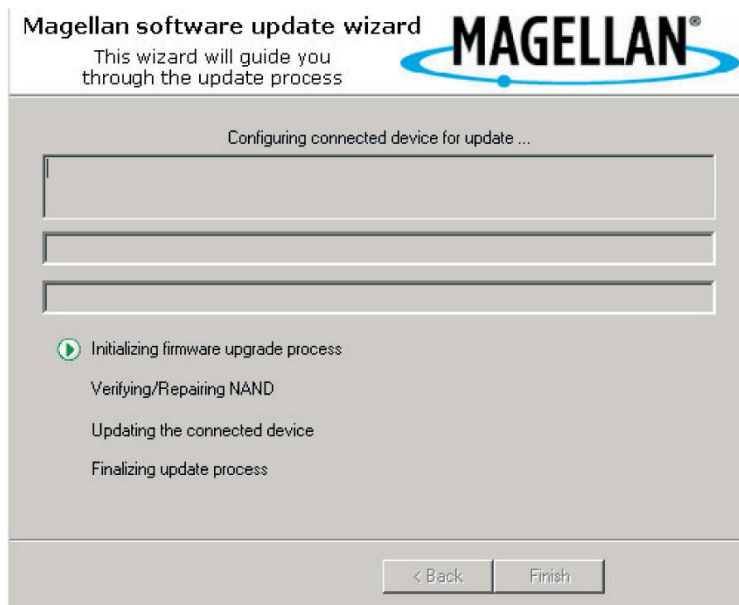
Magellan software update wizard
This wizard will guide you through the update process

MAGELLAN®

Configuring connected device for update ...

Initializing firmware upgrade process

Verifying/Repairing NAND

Updating the connected device

Finalizing update process

< Back

Finish